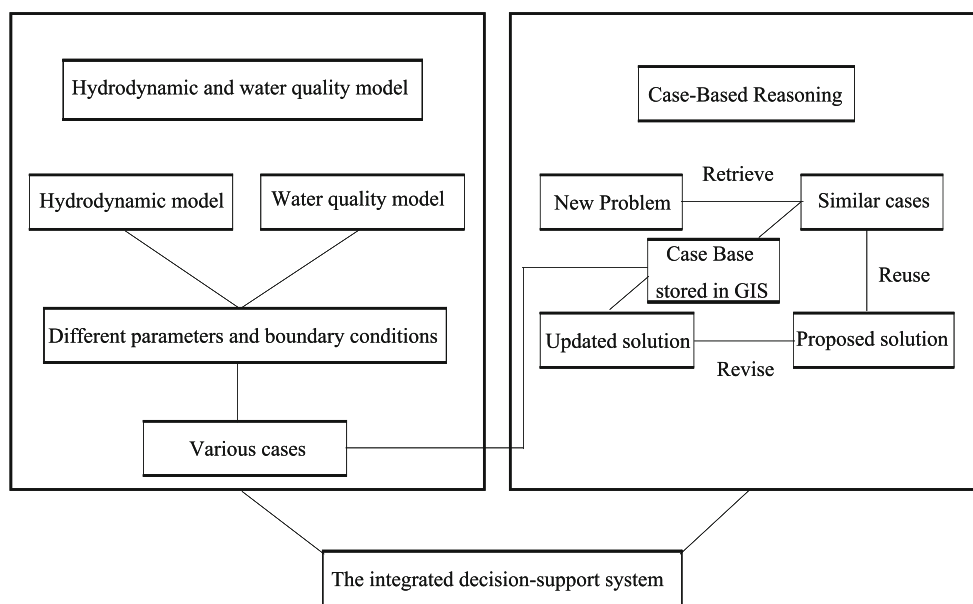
Hydrodynamic and water quality model

Hydrodynamic model

Water quality model

Different parameters and boundary conditions

Various cases

Case-Based Reasoning

Retrieve

New Problem

Similar cases

Case Base stored in GIS

Reuse

Updated solution

Proposed solution

Revise

The integrated decision-support system